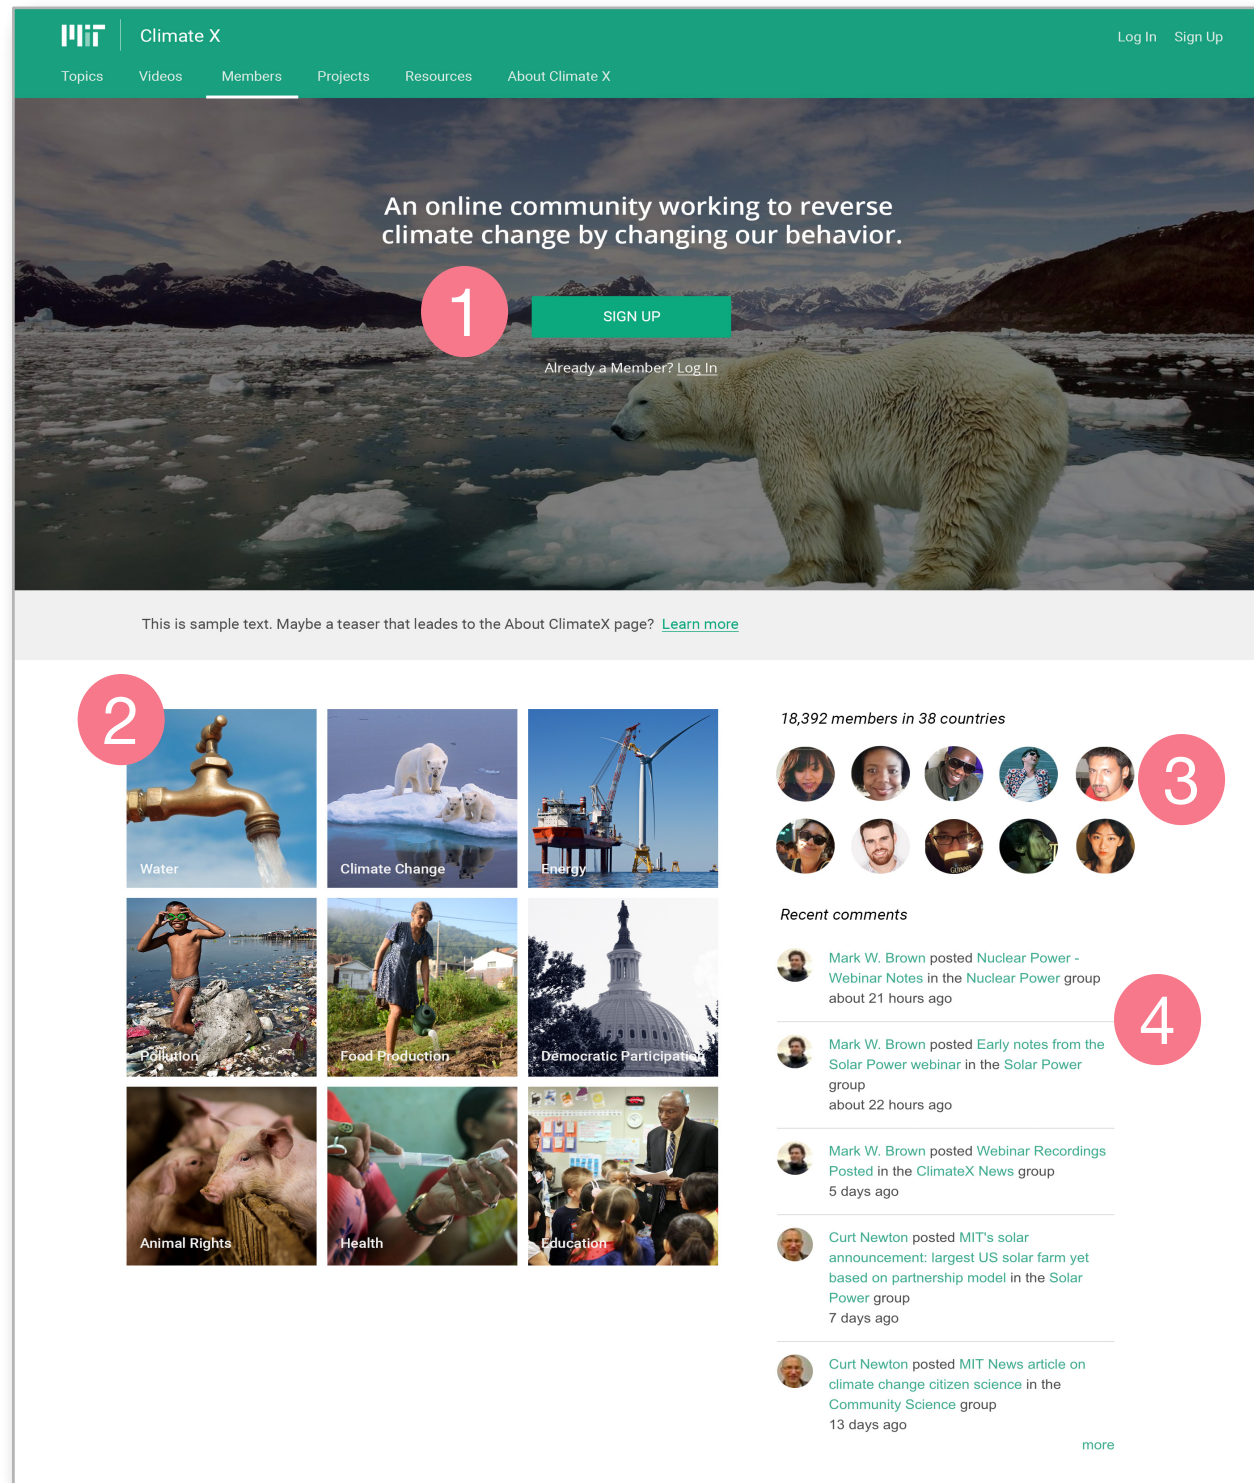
MIT Climate X

Log In Sign Up

Topics Videos Members Projects Resources About Climate X

An online community working to reverse climate change by changing our behavior.

1

SIGN UP

Already a Member? Log In

This is sample text. Maybe a teaser that leades to the About ClimateX page? Learn more

2

Water

Climate Change

Energy

Pollution

Food Production

Democratic Participation

Animal Rights

Health

Education

18,392 members in 38 countries

3

Recent comments

4

Mark W. Brown posted Nuclear Power - Webinar Notes in the Nuclear Power group
about 21 hours ago

Mark W. Brown posted Early notes from the Solar Power webinar in the Solar Power group
about 22 hours ago

Mark W. Brown posted Webinar Recordings Posted in the ClimateX News group
5 days ago

Curt Newton posted MIT's solar announcement: largest US solar farm yet based on partnership model in the Solar Power group
7 days ago

Curt Newton posted MIT News article on climate change citizen science in the Community Science group
13 days ago

more